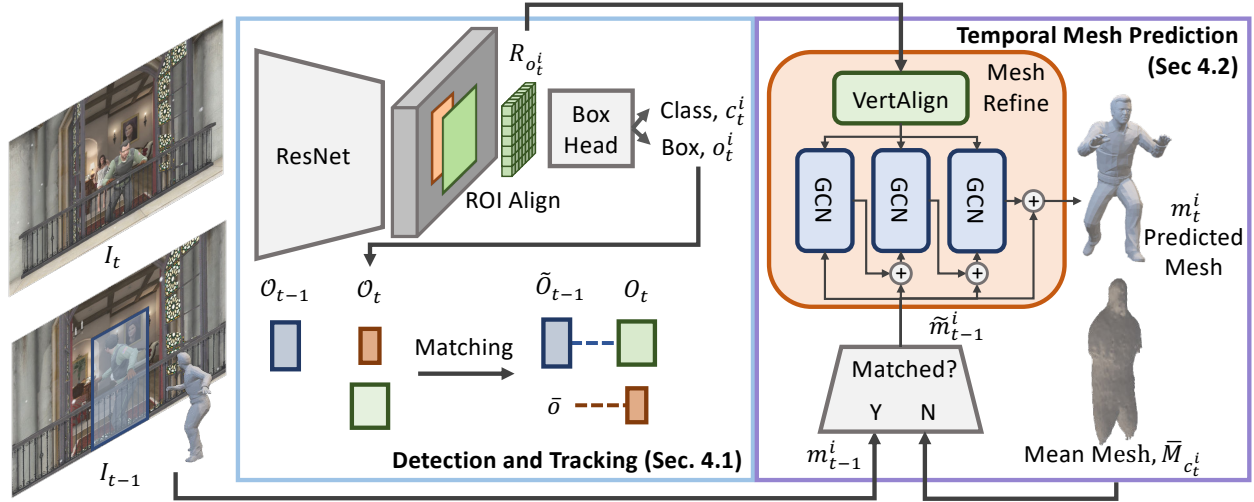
$I_t$

$I_{t-1}$

ResNet

$R_{o_t^i}$

Box Head

Class, $c_t^i$

Box, $o_t^i$

ROI Align

$\mathcal{O}_{t-1}$

$\mathcal{O}_t$

Matching

$\tilde{O}_{t-1}$

$O_t$

$\bar{o}$

Detection and Tracking (Sec. 4.1)

Temporal Mesh Prediction (Sec 4.2)

VertAlign

Mesh Refine

GCN

GCN

GCN

$m_t^i$

Predicted Mesh

$\tilde{m}_{t-1}^i$

Matched?

Y

N

$m_{t-1}^i$

Mean Mesh, $\bar{M}_{c_t^i}$